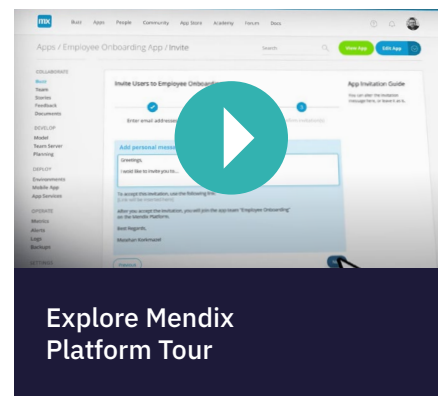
mx Buzz Apps People Community App Store Academy Forum Docs

Apps / Employee Onboarding App / Invite

Search

View App Edit App

COLLABORATE
Buzz
Team
Stories
Feedback
Documents

DEVELOP
Model
Team Server
Planning

DEPLOY
Environments
Mobile App
App Services

OPERATE
Metrics
Alerts
Logs
Backups

SETTINGS

Invite Users to Employee Onboardin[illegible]

Enter email address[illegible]

Add personal mess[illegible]

Greetings,

I would like to invite you to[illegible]

To accept this invitation, use the following link:

After you accept the invitation, you will join the app team "Employee Onboarding" on the Mendix Platform.

Best Regards,

Mendix Aletmaan

Previous

App Invitation Guide

You can alter the invitation message here, or leave it as is.

Explore Mendix Platform Tour